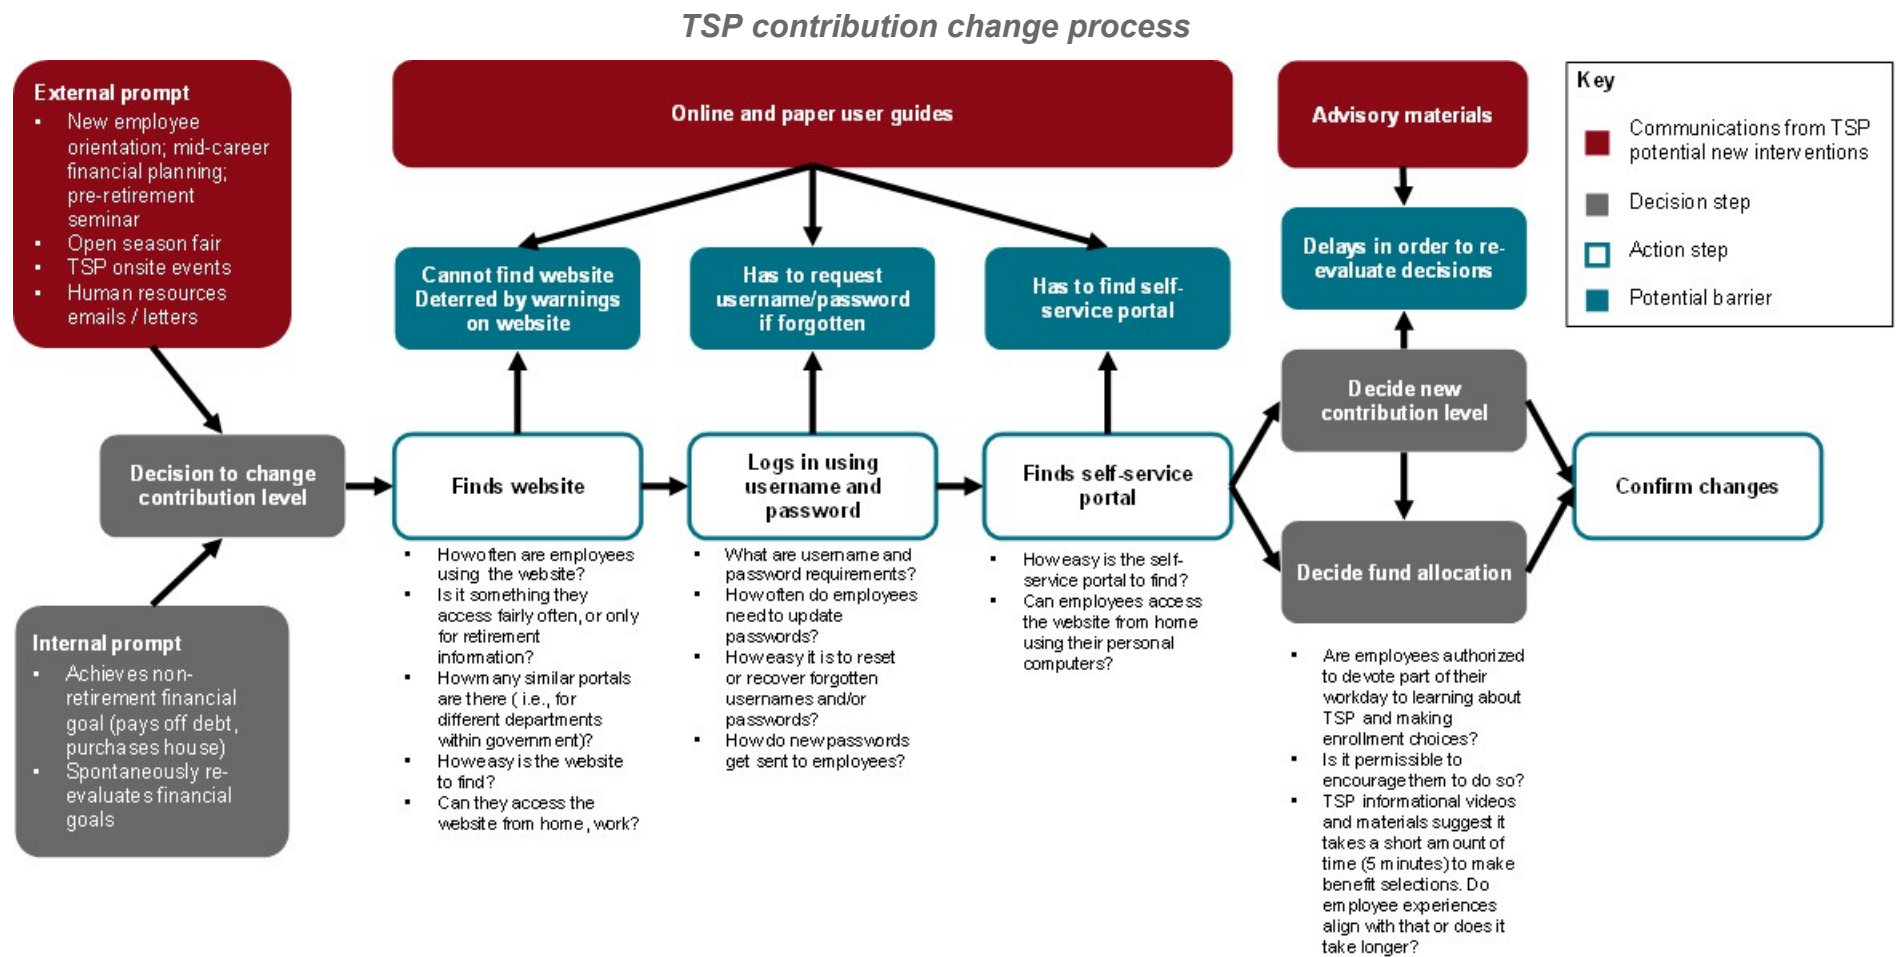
TSP contribution change process

External prompt
- New employee orientation; mid-career financial planning; pre-retirement seminar
- Open season fair
- TSP onsite events
- Human resources emails / letters

Online and paper user guides

Advisory materials

Key
Communications from TSP potential new interventions
Decision step
Action step
Potential barrier

Cannot find website Deterred by warnings on website

Has to request username/password if forgotten

Has to find self-service portal

Delays in order to re-evaluate decisions

Decision to change contribution level

Finds website

Logs in using username and password

Finds self-service portal

Decide new contribution level

Decide fund allocation

Confirm changes

Internal prompt
- Achieves non-retirement financial goal (pays off debt, purchases house)
- Spontaneously re-evaluates financial goals

- How often are employees using the website?
- Is it something they access fairly often, or only for retirement information?
- How many similar portals are there (i.e., for different departments within government)?
- How easy is the website to find?
- Can they access the website from home, work?

- What are username and password requirements?
- How often do employees need to update passwords?
- How easy it is to reset or recover forgotten usernames and/or passwords?
- How do new passwords get sent to employees?

- How easy is the self-service portal to find?
- Can employees access the website from home using their personal computers?

- Are employees authorized to devote part of their workday to learning about TSP and making enrollment choices?
- Is it permissible to encourage them to do so?
- TSP informational videos and materials suggest it takes a short amount of time (5 minutes) to make benefit selections. Do employee experiences align with that or does it take longer?